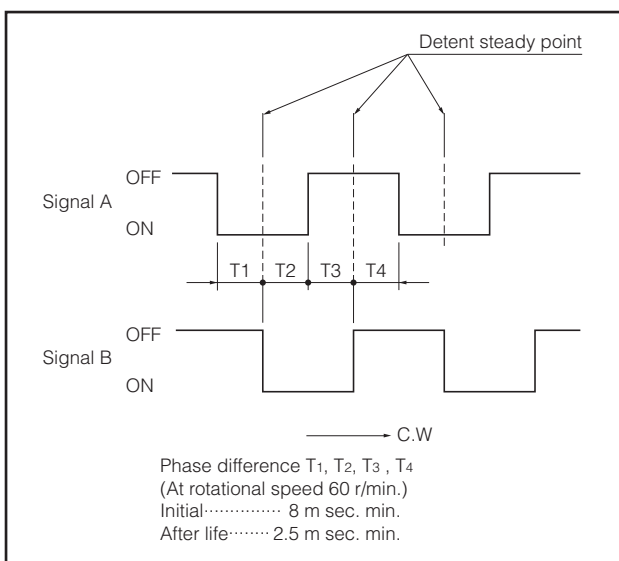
Detent steady point

OFF
Signal A
ON

T1 T2 T3 T4

OFF
Signal B
ON

C.W

Phase difference $T_1$, $T_2$, $T_3$ , $T_4$
(At rotational speed 60 r/min.)
Initial··············· 8 m sec. min.
After life········ 2.5 m sec. min.